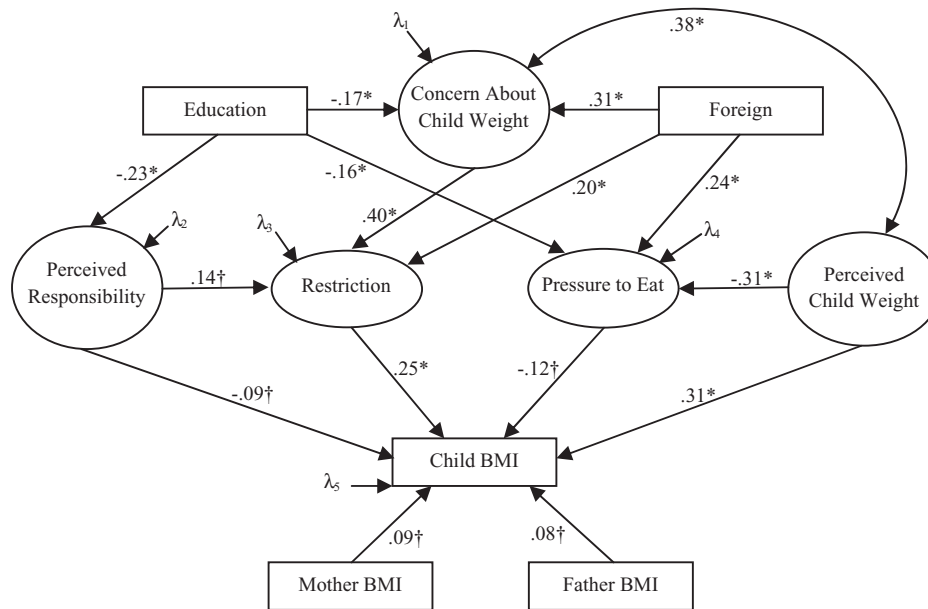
$\lambda_1$

.38*

Education

-.17*

Concern About Child Weight

.31*

Foreign

-.23*

-.16*

.20*

.24*

.40*

$\lambda_2$

$\lambda_3$

$\lambda_4$

Perceived Responsibility

.14†

Restriction

Pressure to Eat

-.31*

Perceived Child Weight

.25*

-.12†

-.09†

.31*

Child BMI

$\lambda_5$

.09†

.08†

Mother BMI

Father BMI